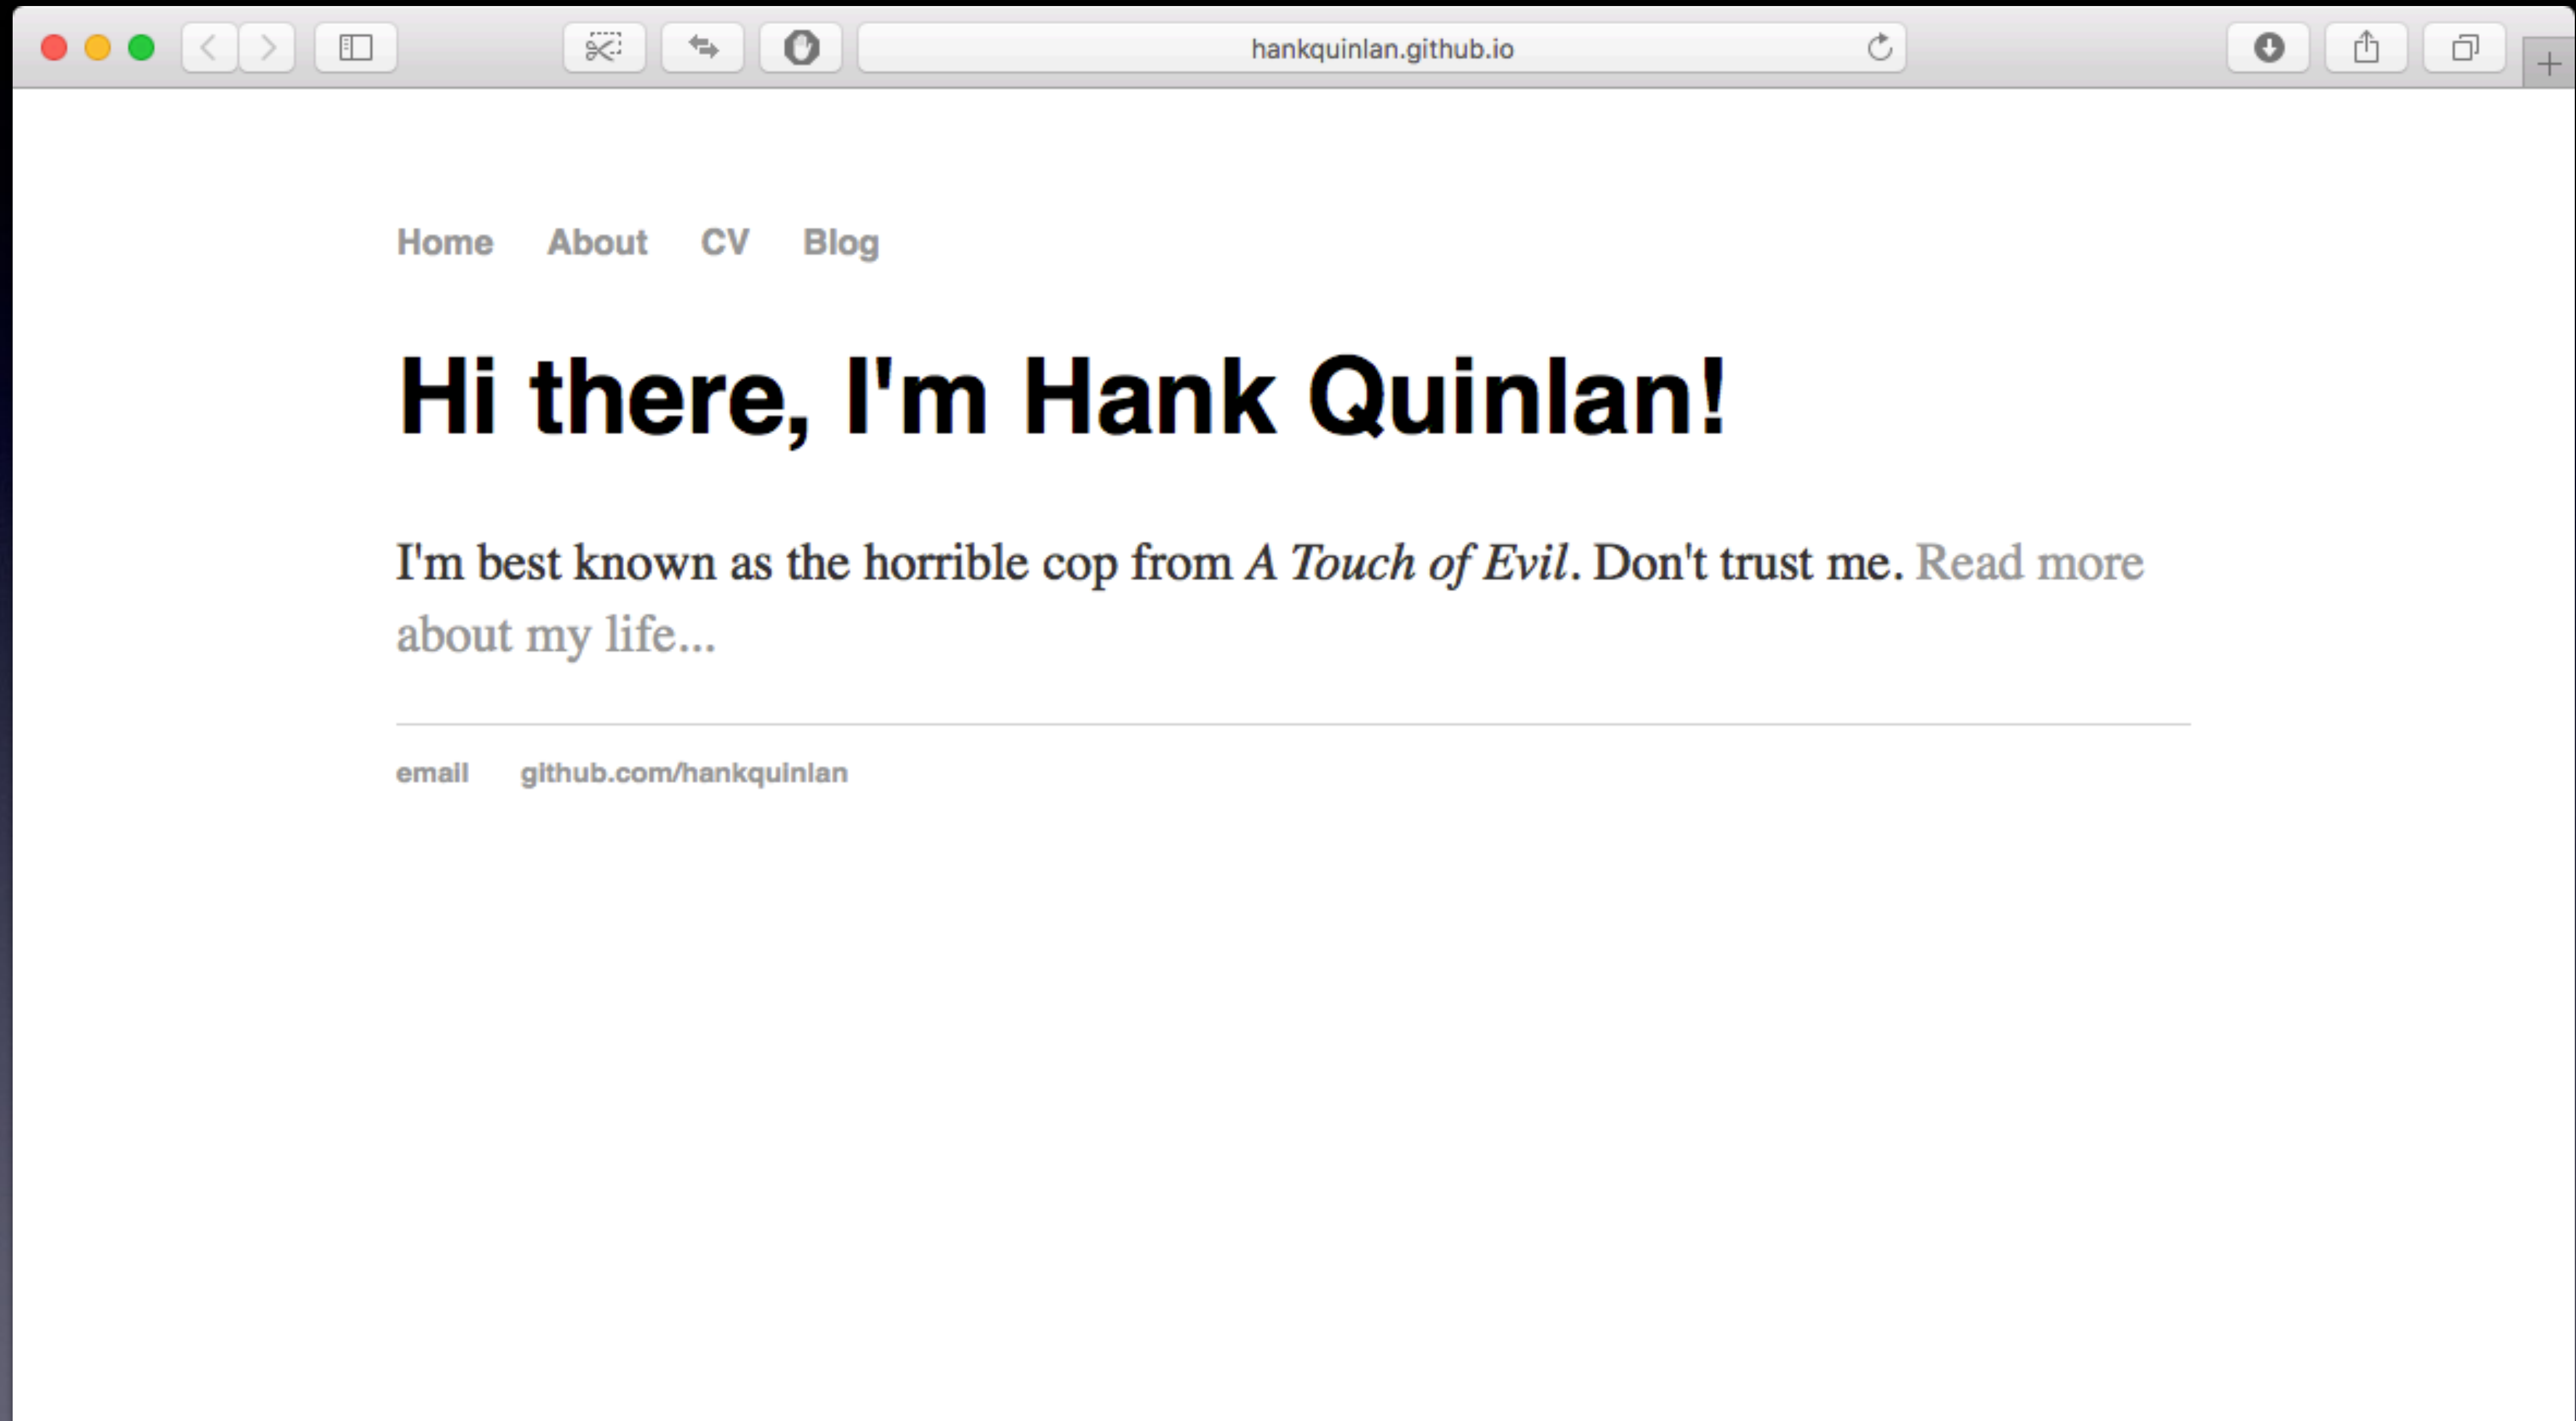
hankquinlan.github.io

Home About CV Blog

Hi there, I'm Hank Quinlan!

I'm best known as the horrible cop from A Touch of Evil. Don't trust me. Read more about my life...

email github.com/hankquinlan